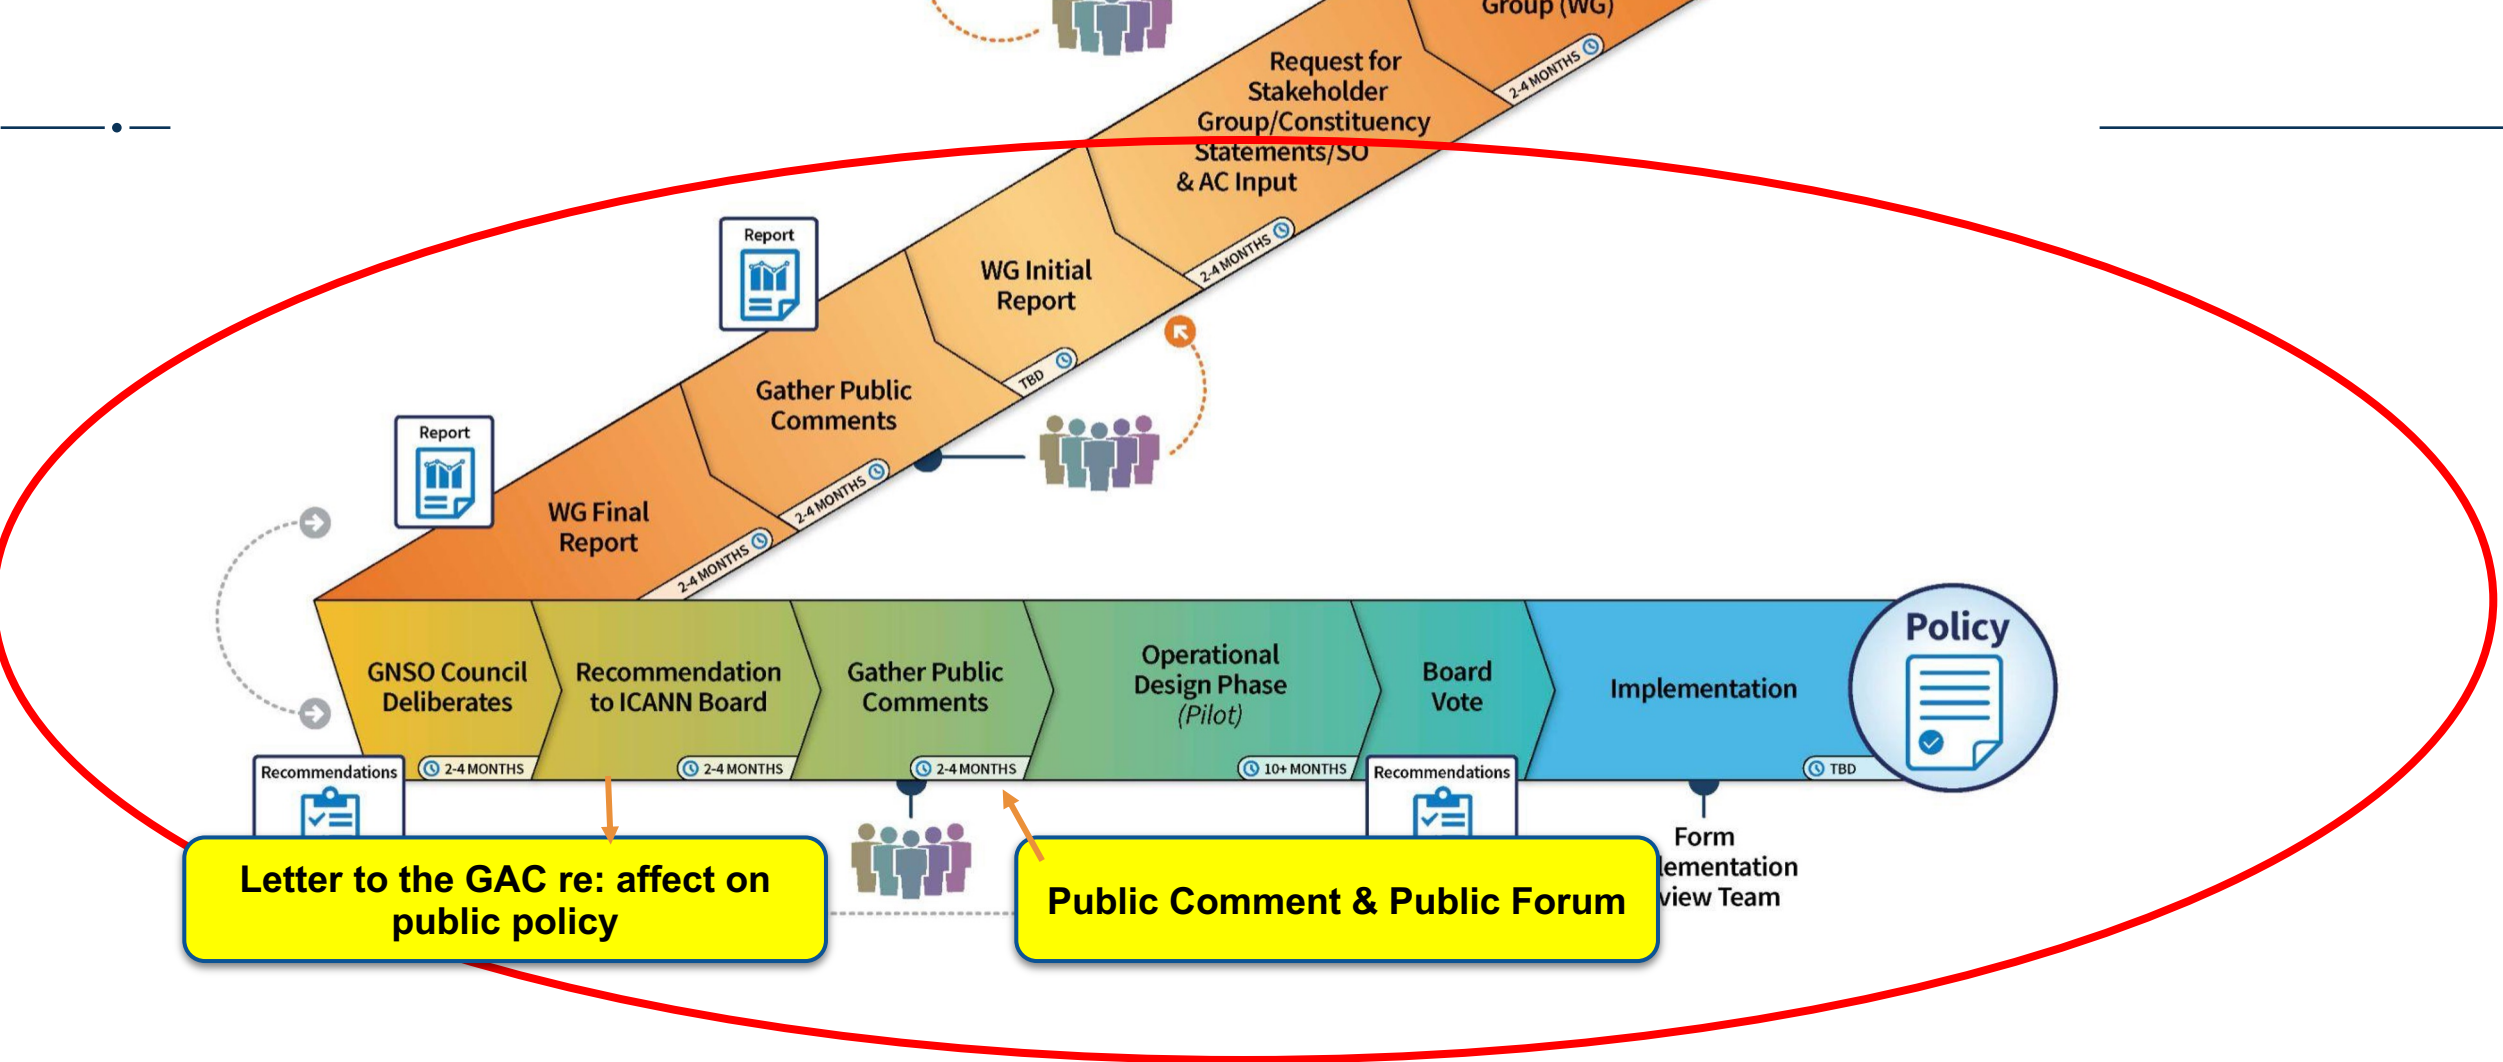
Group (WG)

2-4 MONTHS

Request for Stakeholder Group/Constituency Statements/SO & AC Input

2-4 MONTHS

WG Initial Report

TBD

Report

Gather Public Comments

2-4 MONTHS

Report

WG Final Report

2-4 MONTHS

GNSO Council Deliberates

2-4 MONTHS

Recommendation to ICANN Board

2-4 MONTHS

Gather Public Comments

2-4 MONTHS

Operational Design Phase (Pilot)

10+ MONTHS

Board Vote

Implementation

TBD

Policy

Recommendations

Recommendations

Form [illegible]lementation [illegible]view Team

Letter to the GAC re: affect on public policy

Public Comment & Public Forum